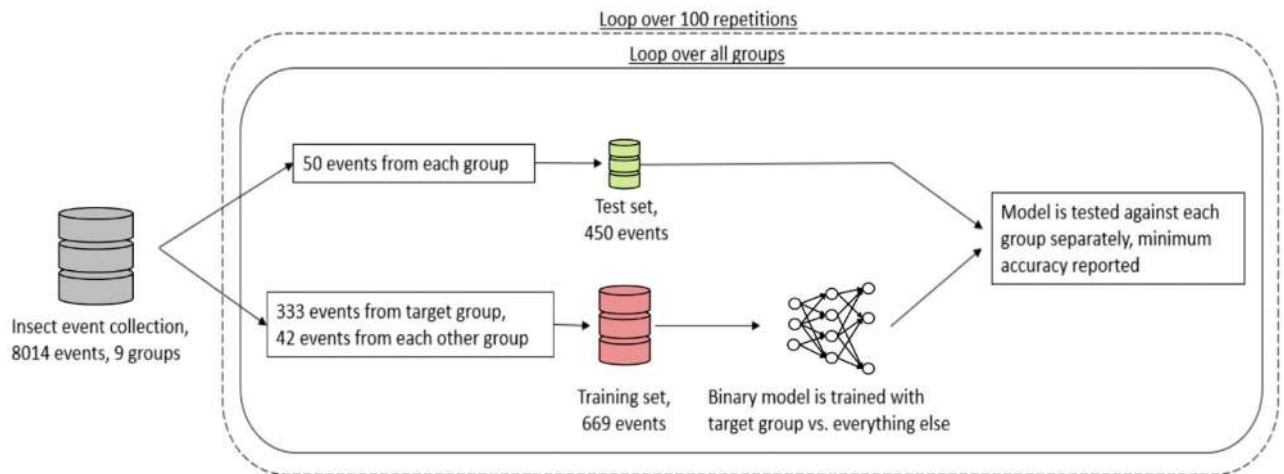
Loop over 100 repetitions

Loop over all groups

50 events from each group

Test set, 450 events

Model is tested against each group separately, minimum accuracy reported

Insect event collection, 8014 events, 9 groups

333 events from target group, 42 events from each other group

Training set, 669 events

Binary model is trained with target group vs. everything else